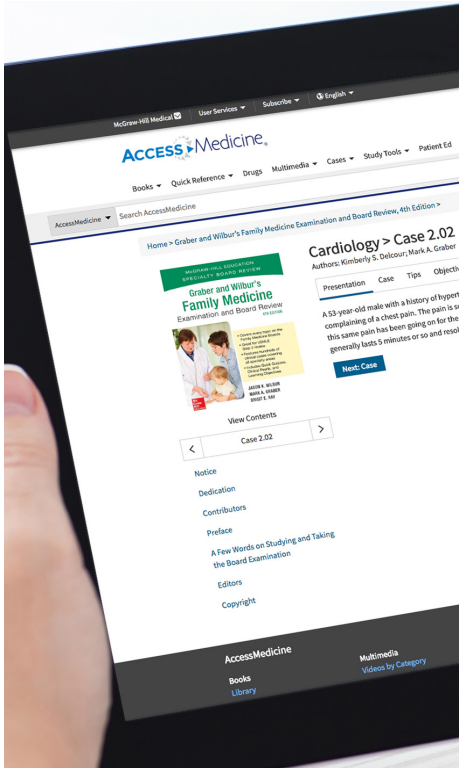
McGraw-Hill Medical | User Services ▾ | Subscribe ▾ | English ▾

ACCESS Medicine

Books ▾ Quick Reference ▾ Drugs Multimedia ▾ Cases ▾ Study Tools ▾ Patient Ed

AccessMedicine ▾ Search AccessMedicine

Home > Graber and Wilbur's Family Medicine Examination and Board Review, 4th Edition >

McGRAW-HILL EDUCATION SPECIALTY BOARD REVIEW

Graber and Wilbur's Family Medicine Examination and Board Review

4TH EDITION

JASON K. WILBUR
MARK A. GRABER
BRIDGET E. RAY

View Contents

< Case 2.02 >

Notice

Dedication

Contributors

Preface

A Few Words on Studying and Taking the Board Examination

Editors

Copyright

Cardiology > Case 2.02

Authors: Kimberly S. Delcour; Mark A. Graber

Presentation | Case | Tips | Objecti

A 53-year-old male with a history of hypert complaining of a chest pain. The pain is s this same pain has been going on for the generally lasts 5 minutes or so and resol

Next: Case

AccessMedicine

Books
Library

Multimedia
Videos by Category